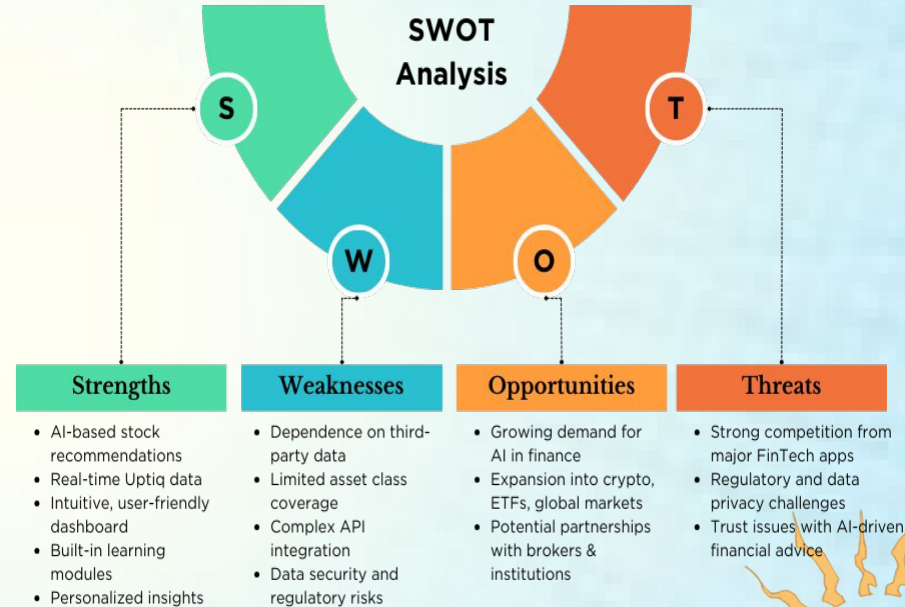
SWOT Analysis

S

W

O

T

Strengths

- AI-based stock recommendations
- Real-time Uptiq data
- Intuitive, user-friendly dashboard
- Built-in learning modules
- Personalized insights

Weaknesses

- Dependence on third-party data
- Limited asset class coverage
- Complex API integration
- Data security and regulatory risks

Opportunities

- Growing demand for AI in finance
- Expansion into crypto, ETFs, global markets
- Potential partnerships with brokers & institutions

Threats

- Strong competition from major FinTech apps
- Regulatory and data privacy challenges
- Trust issues with AI-driven financial advice